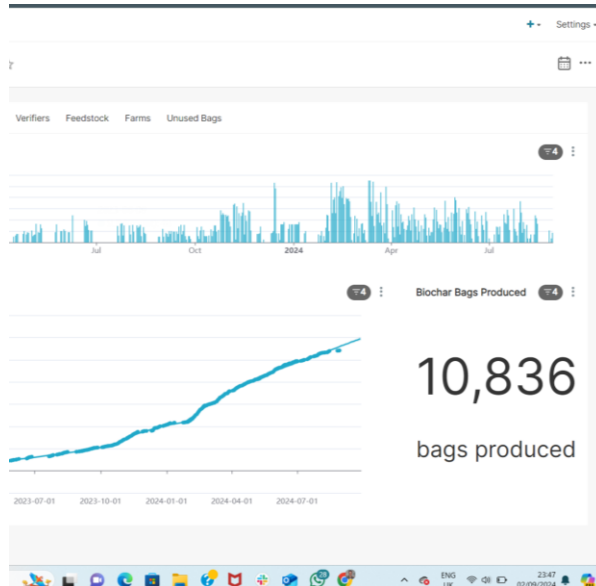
+ Settings

Verifiers Feedstock Farms Unused Bags

4

Jul Oct 2024 Apr Jul

4

Biochar Bags Produced 4

10,836

bags produced

2023-07-01 2023-10-01 2024-01-01 2024-04-01 2024-07-01

ENG UK 23:47 02/09/2024